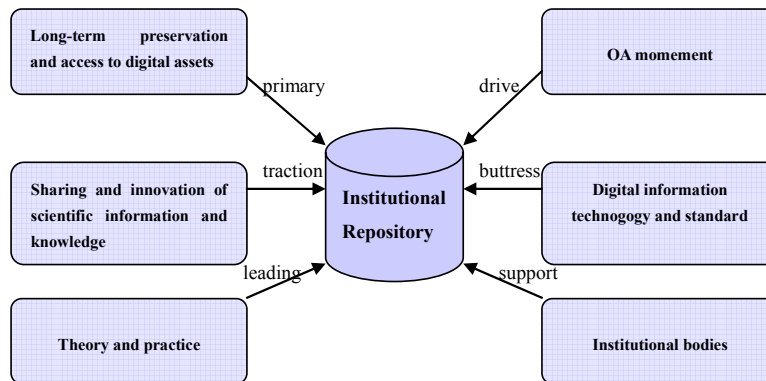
Long-term preservation and access to digital assets

primary

OA momement

drive

traction

Institutional Repository

buttress

Sharing and innovation of scientific information and knowledge

Digital information technogogy and standard

leading

support

Theory and practice

Institutional bodies